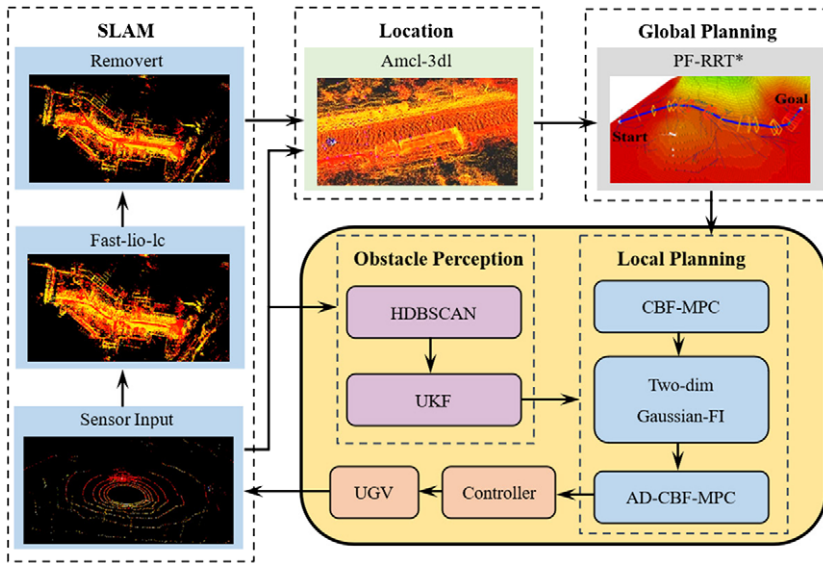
SLAM

Removert

Fast-lio-lc

Sensor Input

Location

Amcl-3dl

Global Planning

PF-RRT*

Goal

Start

Obstacle Perception

HDBSCAN

UKF

Local Planning

CBF-MPC

Two-dim Gaussian-FI

AD-CBF-MPC

UGV

Controller